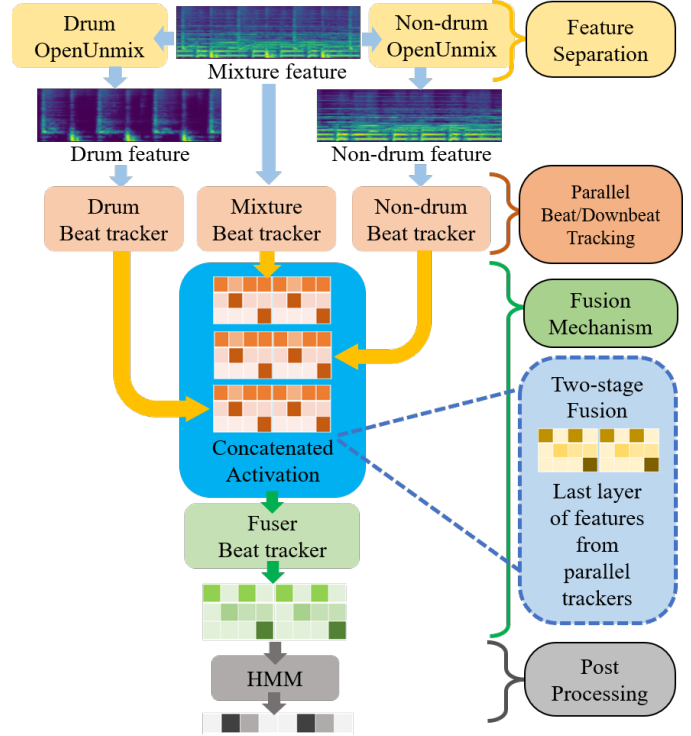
Drum OpenUnmix

Mixture feature

Non-drum OpenUnmix

Feature Separation

Drum feature

Non-drum feature

Drum Beat tracker

Mixture Beat tracker

Non-drum Beat tracker

Parallel Beat/Downbeat Tracking

Fusion Mechanism

Two-stage Fusion

Last layer of features from parallel trackers

Concatenated Activation

Fuser Beat tracker

HMM

Post Processing